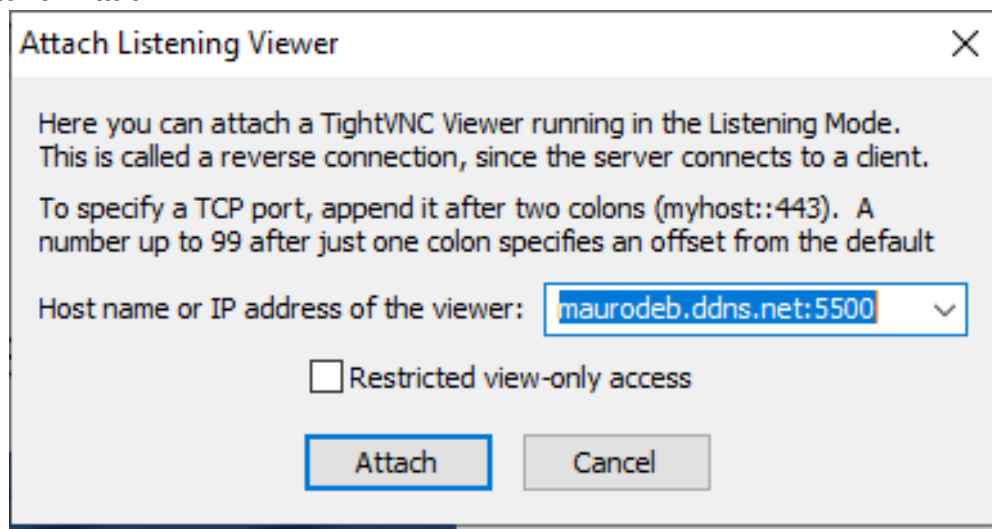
Attach Listening Viewer

Here you can attach a TightVNC Viewer running in the Listening Mode. This is called a reverse connection, since the server connects to a client.

To specify a TCP port, append it after two colons (myhost::443). A number up to 99 after just one colon specifies an offset from the default

Host name or IP address of the viewer: maurodeb.ddns.net:5500

Restricted view-only access

Attach

Cancel